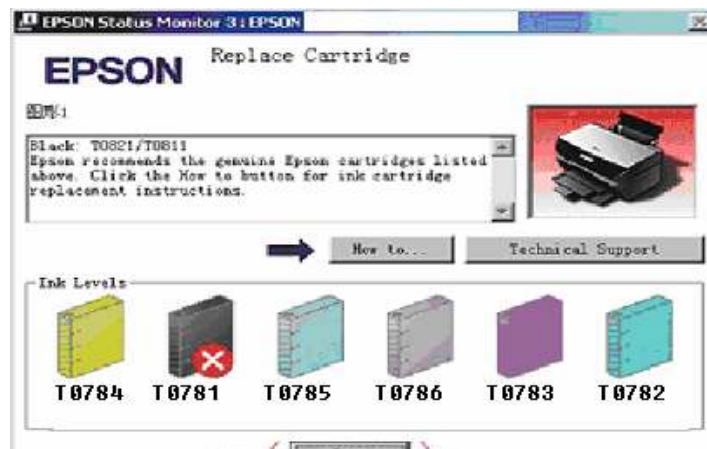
EPSON Status Monitor 3 : EPSON

EPSON

Replace Cartridge

图形1

Black: T0821/T0811
Epson recommends the genuine Epson cartridges listed above. Click the How to button for ink cartridge replacement instructions.

How to...

Technical Support

Ink Levels

T0784 T0781 T0785 T0786 T0783 T0782